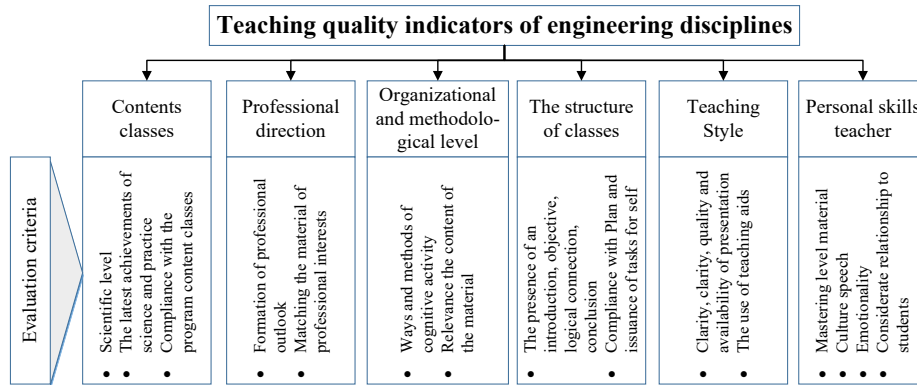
Teaching quality indicators of engineering disciplines

Contents classes

Professional direction

Organizational and methodological level

The structure of classes

Teaching Style

Personal skills teacher

Evaluation criteria

• Scientific level
• The latest achievements of science and practice
• Compliance with the program content classes

• Formation of professional outlook
• Matching the material of professional interests

• Ways and methods of cognitive activity
• Relevance the content of the material

• The presence of an introduction, objective, logical connection, conclusion
• Compliance with Plan and issuance of tasks for self

• Clarity, clarity, quality and availability of presentation
• The use of teaching aids

• Mastering level material
• Culture speech
• Emotionality
• Considerate relationship to students